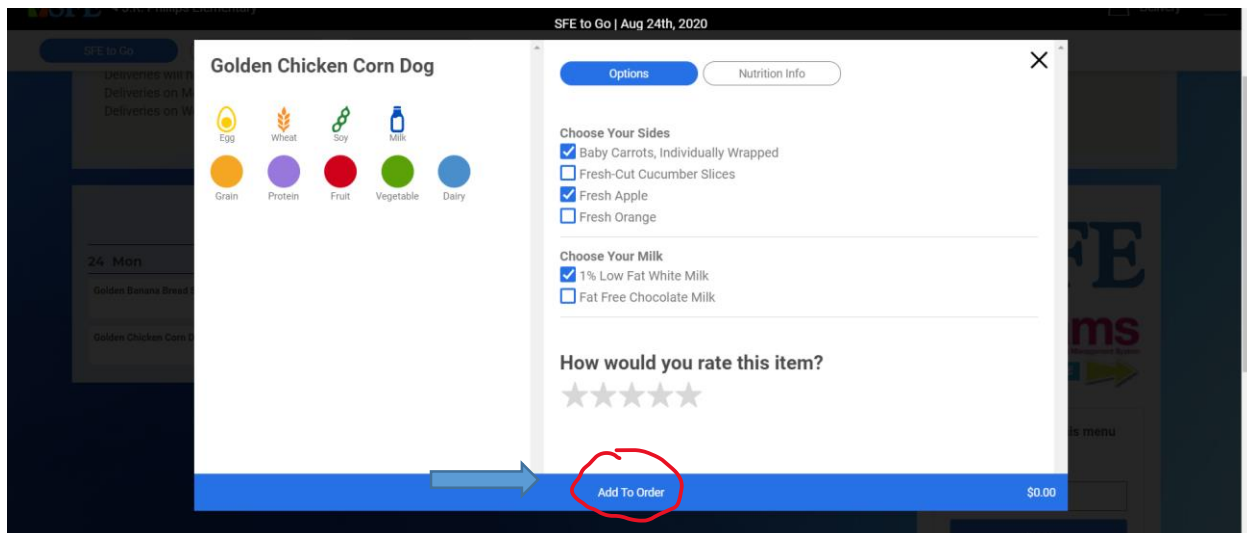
SFE to Go | Aug 24th, 2020

SFE to Go

Deliveries will h
Deliveries on M
Deliveries on W

24 Mon

Golden Banana Bread

Golden Chicken Corn D

Golden Chicken Corn Dog

Egg
Wheat
Soy
Milk

Grain
Protein
Fruit
Vegetable
Dairy

Options
Nutrition Info

Choose Your Sides
Baby Carrots, Individually Wrapped
Fresh-Cut Cucumber Slices
Fresh Apple
Fresh Orange

Choose Your Milk
1% Low Fat White Milk
Fat Free Chocolate Milk

How would you rate this item?

Add To Order
$0.00